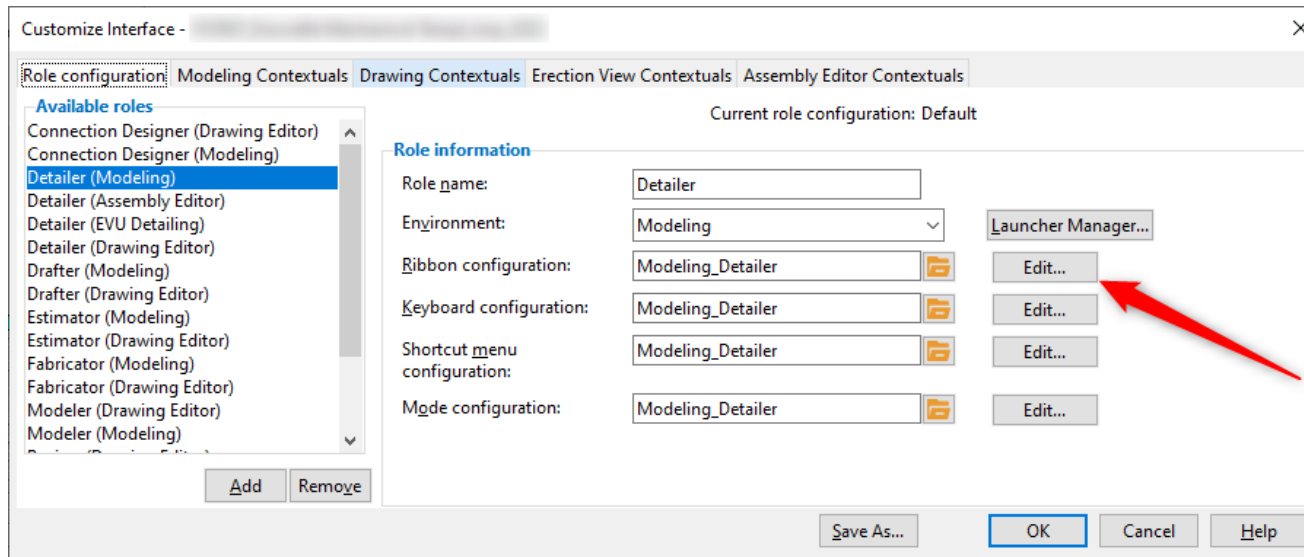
Customize Interface - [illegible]

Role configuration | Modeling Contextuals | Drawing Contextuals | Erection View Contextuals | Assembly Editor Contextuals

Available roles

Connection Designer (Drawing Editor)
Connection Designer (Modeling)
Detailer (Modeling)
Detailer (Assembly Editor)
Detailer (EVU Detailing)
Detailer (Drawing Editor)
Drafter (Modeling)
Drafter (Drawing Editor)
Estimator (Modeling)
Estimator (Drawing Editor)
Fabricator (Modeling)
Fabricator (Drawing Editor)
Modeler (Drawing Editor)
Modeler (Modeling)
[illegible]

Add
Remove

Current role configuration: Default

Role information

Role name: Detailer

Environment: Modeling
Launcher Manager...

Ribbon configuration: Modeling_Detailer
Edit...

Keyboard configuration: Modeling_Detailer
Edit...

Shortcut menu configuration: Modeling_Detailer
Edit...

Mode configuration: Modeling_Detailer
Edit...

Save As...
OK
Cancel
Help